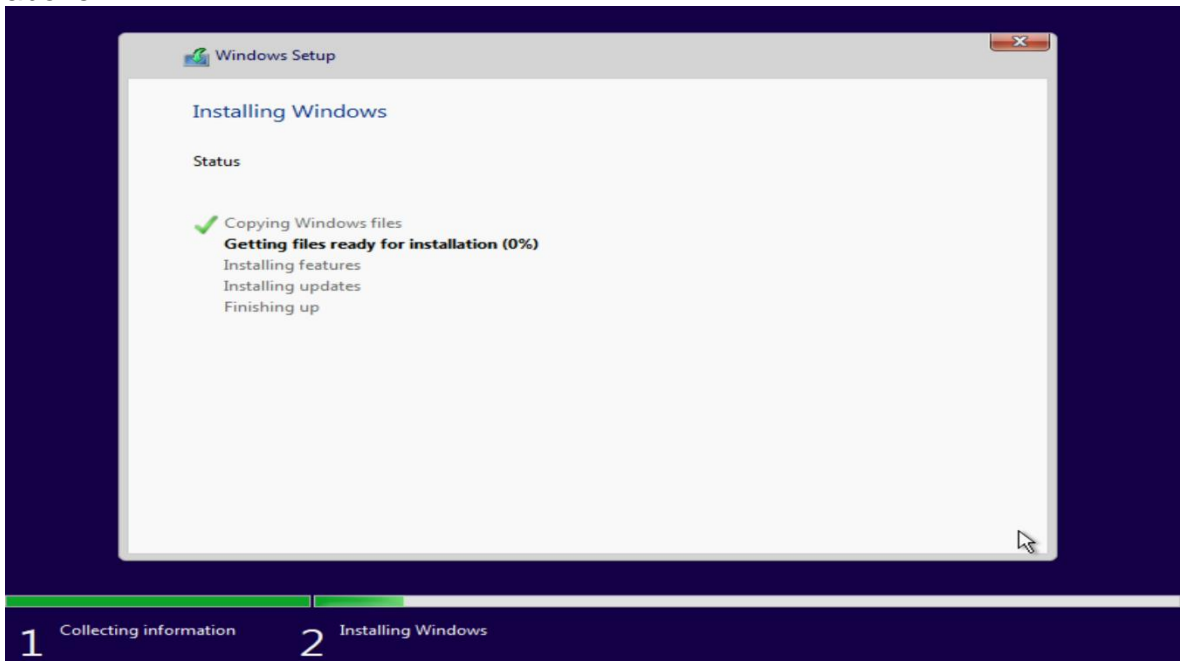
Windows Setup

Installing Windows

Status

Copying Windows files
Getting files ready for installation (0%)
Installing features
Installing updates
Finishing up

1 Collecting information
2 Installing Windows